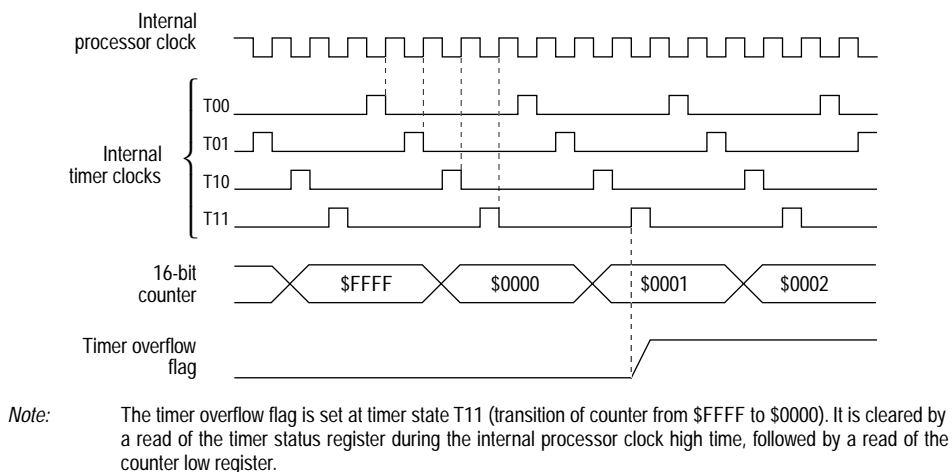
Internal processor clock

Internal timer clocks

T00

T01

T10

T11

16-bit counter

\$FFFF

\$0000

\$0001

\$0002

Timer overflow flag

Note: The timer overflow flag is set at timer state T11 (transition of counter from \$FFFF to \$0000). It is cleared by a read of the timer status register during the internal processor clock high time, followed by a read of the counter low register.